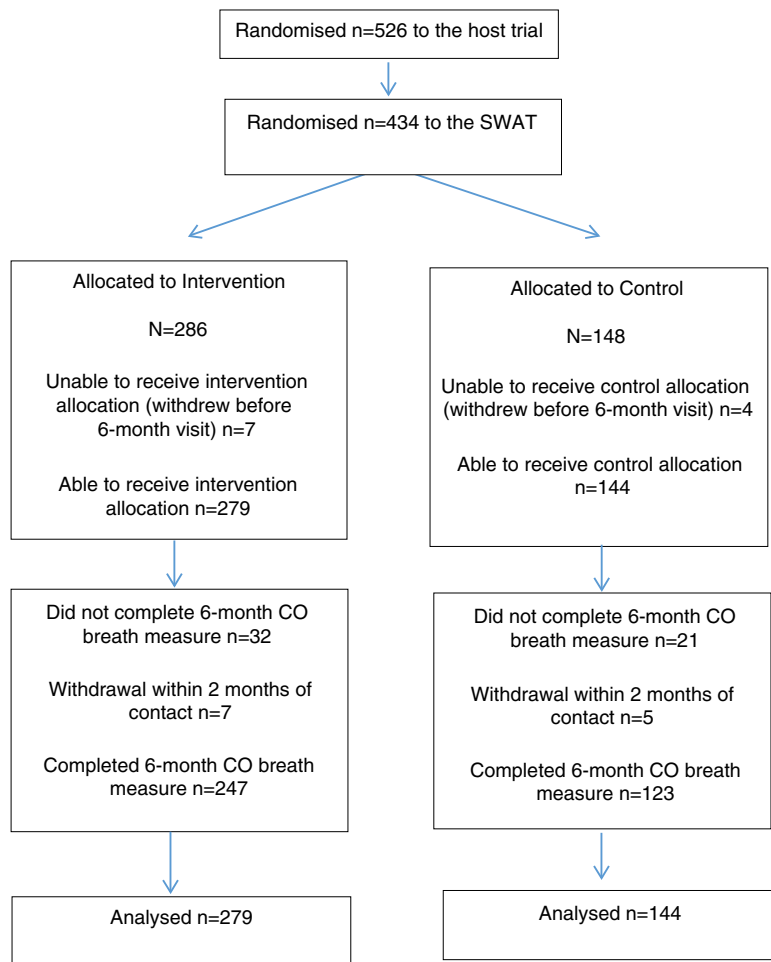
Randomised n=526 to the host trial

Randomised n=434 to the SWAT

Allocated to Intervention

N=286

Unable to receive intervention allocation (withdrew before 6-month visit) n=7

Able to receive intervention allocation n=279

Did not complete 6-month CO breath measure n=32

Withdrawal within 2 months of contact n=7

Completed 6-month CO breath measure n=247

Analysed n=279

Allocated to Control

N=148

Unable to receive control allocation (withdrew before 6-month visit) n=4

Able to receive control allocation n=144

Did not complete 6-month CO breath measure n=21

Withdrawal within 2 months of contact n=5

Completed 6-month CO breath measure n=123

Analysed n=144